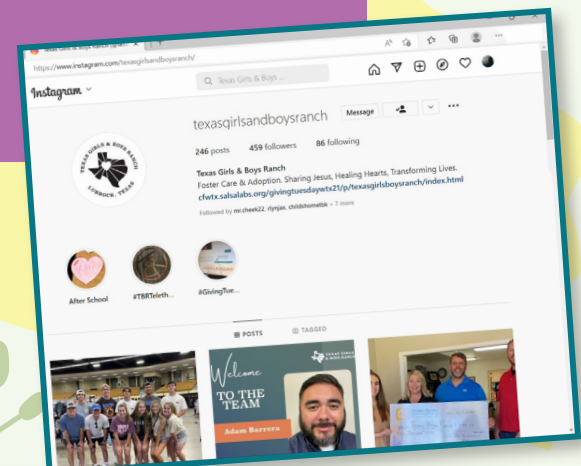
Texas Girls & Boys Ranch (@t... ×

https://www.instagram.com/texasgirlsandboysranch/

Instagram

Q Texas Girls & Boys ...

TEXAS GIRLS & BOYS RANCH
LUBBOCK, TEXAS

texasgirlsandboysranch

Message

246 posts 459 followers 86 following

Texas Girls & Boys Ranch
Foster Care & Adoption. Sharing Jesus. Healing Hearts. Transforming Lives.
cfwtx.salsalabs.org/givingtuesdaywtx21/p/texasgirlsboysranch/index.html

Followed by mrcheek22, rlynjas, childshometbk + 7 more

After School

#TBRTeleth...

#GivingTue...

POSTS

TAGGED

Welcome
TO THE TEAM
Adam Barrera

TEXAS GIRLS & BOYS RANCH